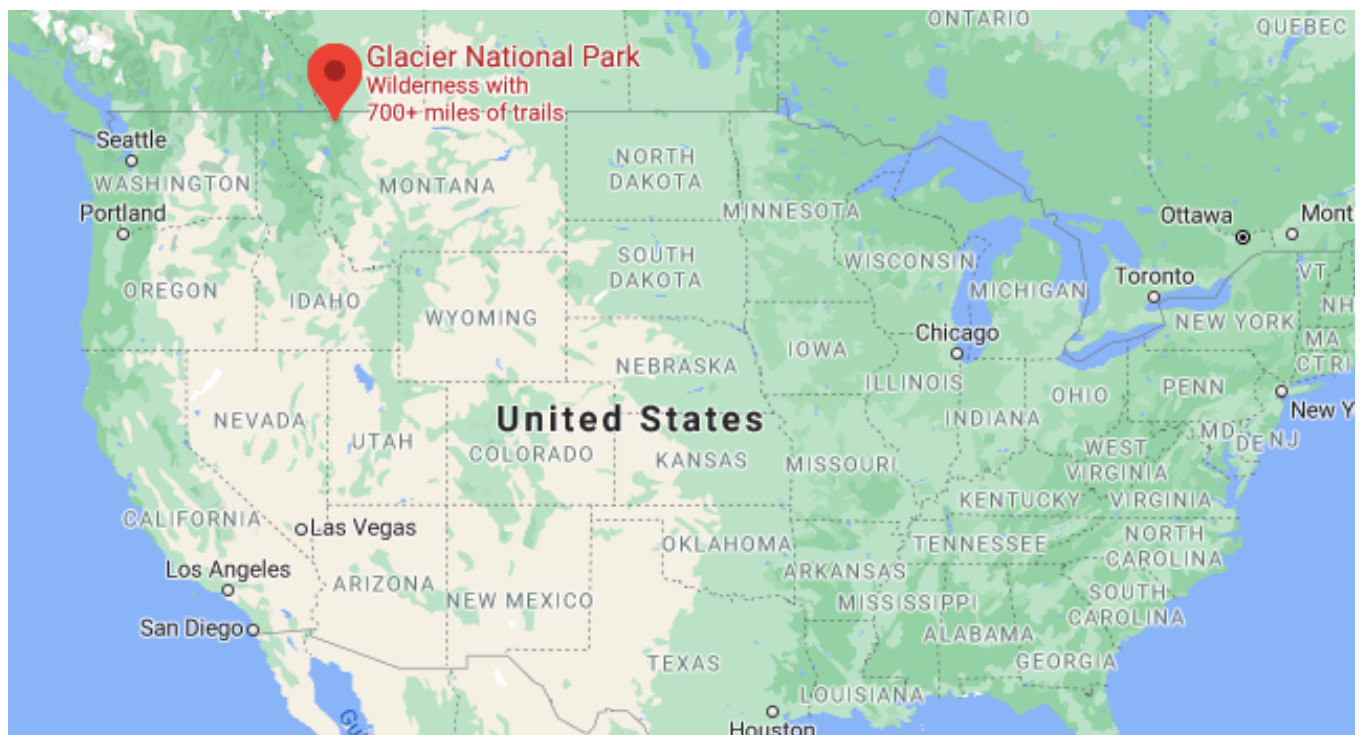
ONTARIO
QUEBEC
Glacier National Park
Wilderness with
700+ miles of trails
Seattle
WASHINGTON
Portland
MONTANA
NORTH DAKOTA
MINNESOTA
Ottawa
Mont
SOUTH DAKOTA
WISCONSIN
Toronto
VT
NH
OREGON
IDAHO
WYOMING
MICHIGAN
NEW YORK
MA
CT RI
Chicago
IOWA
NEBRASKA
ILLINOIS
PENN
OHIO
New Y
NEVADA
United States
INDIANA
MD
DE
NJ
UTAH
COLORADO
KANSAS
MISSOURI
WEST VIRGINIA
VIRGINIA
KENTUCKY
CALIFORNIA
Las Vegas
NORTH CAROLINA
OKLAHOMA
TENNESSEE
Los Angeles
ARIZONA
ARKANSAS
SOUTH CAROLINA
NEW MEXICO
MISSISSIPPI
San Diego
ALABAMA
GEORGIA
TEXAS
LOUISIANA
Houston